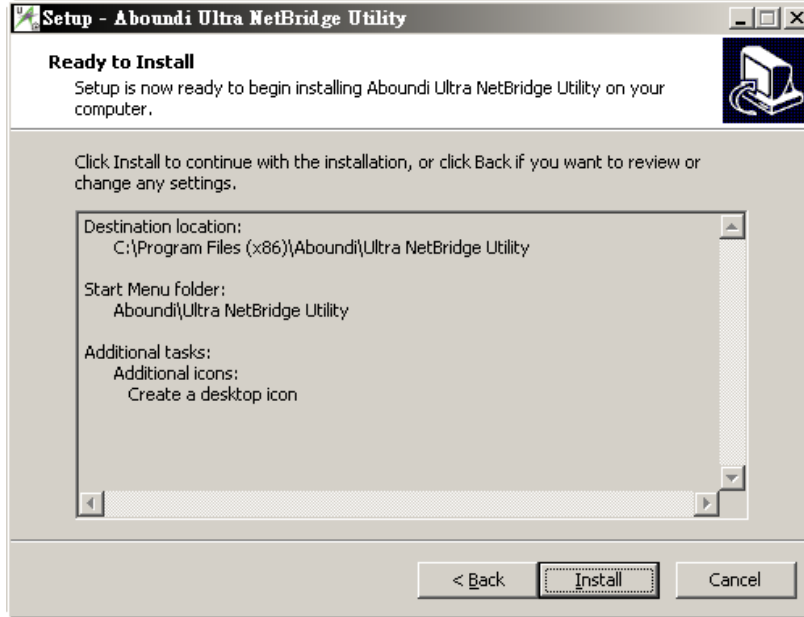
Setup - Aboundi Ultra NetBridge Utility

Ready to Install
Setup is now ready to begin installing Aboundi Ultra NetBridge Utility on your computer.

Click Install to continue with the installation, or click Back if you want to review or change any settings.

Destination location:
C:\Program Files (x86)\Aboundi\Ultra NetBridge Utility

Start Menu folder:
Aboundi\Ultra NetBridge Utility

Additional tasks:
Additional icons:
Create a desktop icon

< Back
Install
Cancel